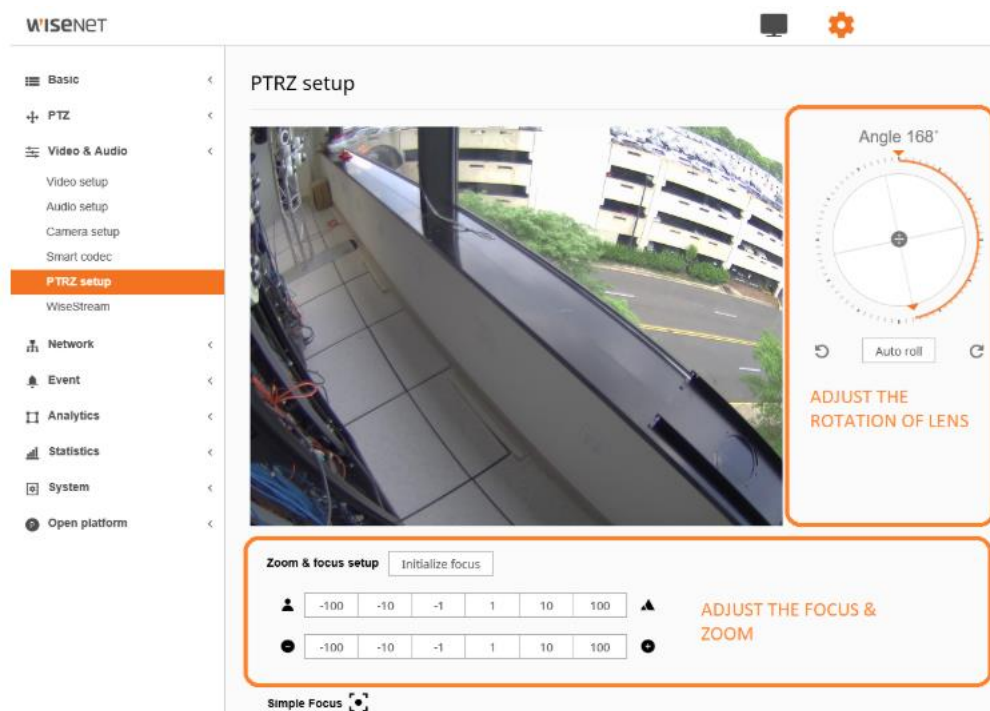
WISENET

Basic
PTZ
Video & Audio
Video setup
Audio setup
Camera setup
Smart codec
PTRZ setup
WiseStream
Network
Event
Analytics
Statistics
System
Open platform

PTRZ setup

Angle 168˚

Auto roll

ADJUST THE ROTATION OF LENS

Zoom & focus setup Initialize focus

| -100 | -10 | -1 | 1 | 10 | 100 |
|---|---|---|---|---|---|
| -100 | -10 | -1 | 1 | 10 | 100 |

ADJUST THE FOCUS & ZOOM

Simple Focus